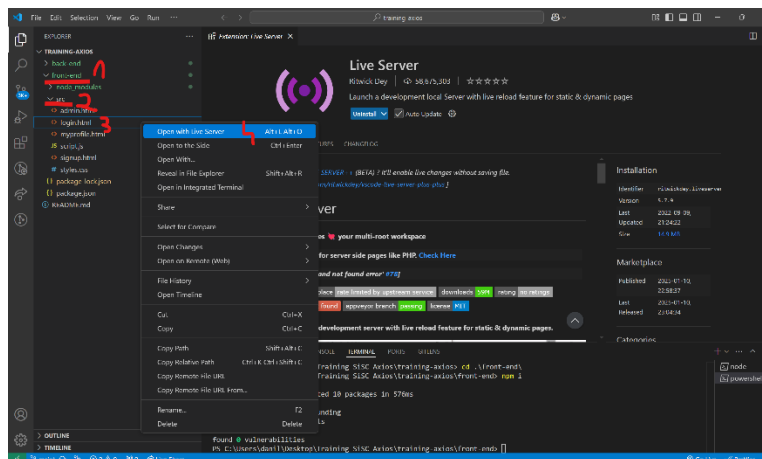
File Edit Selection View Go Run ← → training axios

EXPLORER
TRAINING-AXIOS
> back-end
∨ front-end 1
> node_modules
∨ src 2
admin.html
login.html 3
myprofile.html
script.js
signup.html
styles.css
package-lock.json
package.json
README.md

Extension: Live Server ×

Live Server
Ritwick Dey | 58,875,303 | ☆☆☆☆☆
Launch a development local Server with live reload feature for static & dynamic pages
Uninstall ✓ Auto Update

Open with Live Server 4 Alt+L Alt+O
Open to the Side Ctrl+Enter
Open With...
Reveal in File Explorer Shift+Alt+R
Open in Integrated Terminal
Share >
Select for Compare
Open Changes >
Open on Remote (Web) >
File History >
Open Timeline
Cut Ctrl+X
Copy Ctrl+C
Copy Path Shift+Alt+C
Copy Relative Path Ctrl+K Ctrl+Shift+C
Copy Remote File URL
Copy Remote File URL From...
Rename... F2
Delete Delete

URES CHANGELOG
SERVER ++ (BETA) ? It'll enable live changes without saving file.
/ritwickdey/vscode-live-server-plus-plus)
ver
es ♥ your multi-root workspace
for server side pages like PHP. Check Here
and not found error #78]
place rate limited by upstream service downloads 59M rating no ratings
found appveyor branch passing license MIT
development server with live reload feature for static & dynamic pages.

Installation
Identifier ritwickdey.liveserver
Version 5.7.9
Last Updated 2022-09-09, 21:24:22
Size 14.9 MB

Marketplace
Published 2023-07-19, 22:58:37
Last Released 2023-07-19, 23:04:34

Categories

OUTPUT TERMINAL PORTS GITLENS
Training SISC Axios\training-axios> cd .\front-end\
Training SISC Axios\training-axios\front-end> npm i
ced 10 packages in 576ms
nding
ts
found 0 vulnerabilities
PS C:\Users\danil\Desktop\Training SISC Axios\training-axios\front-end> 

node
powershell

> OUTLINE
> TIMELINE